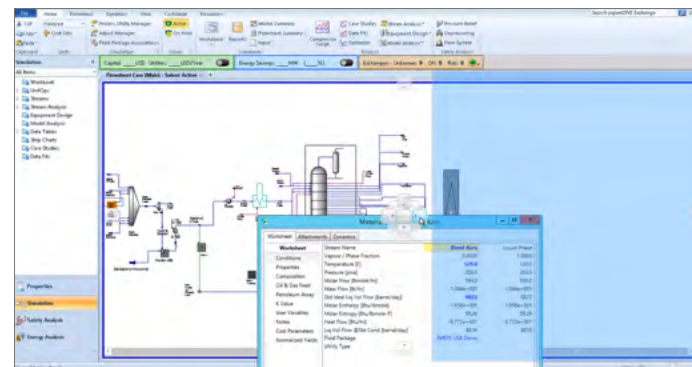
File Home Economics Dynamics View Customize Resources

Search aspenONE Exchange

Cut Copy Paste Clipboard
Flowsheet Units
Process Utility Manager
Adjust Manager
Fluid Package Associations
Simulation
Active
On Hold
Solver
Workbook Reports
Model Summary
Flowsheet Summary
Input
Summaries
Compressor Curves
Case Studies
Data Fit
Optimizer
Analysis
Stream Analysis
Equipment Design
Model Analysis
Pressure Relief
Depressuring
Flare System
Safety Analysis

Navigation
All Items
Workbook
UnitOps
Streams
Stream Analysis
Equipment Design
Model Analysis
Data Tables
Strip Charts
Case Studies
Data Fits

Capital ___ USD Utilities ___ USD/Year
Energy Savings ___ MW ( ___ %)
Exchangers - Unknown: 0 OK: 0 Risk: 0

Flowsheet Case (Main) - Solver Active

Material Stream: Rich Amine

Worksheet Attachments Dynamics

Worksheet
Conditions
Properties
Composition
Oil & Gas Feed
Petroleum Assay
K Value
User Variables
Notes
Cost Parameters
Normalized Yields

| Stream Name | Rich Amine | Liquid Phase |
|---|---|---|
| Vapour / Phase Fraction | 0.0000 | 1.0000 |
| Temperature [C] | 124.0 | 124.0 |
| Pressure [psia] | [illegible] | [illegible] |
| Molar Flow [lbmole/hr] | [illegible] | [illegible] |
| Mass Flow [lb/hr] | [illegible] | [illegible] |
| Std Ideal Liq Vol Flow [barrel/day] | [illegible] | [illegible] |
| Molar Enthalpy [Btu/lbmole] | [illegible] | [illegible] |
| Molar Entropy [Btu/lbmole-F] | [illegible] | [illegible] |
| Heat Flow [Btu/hr] | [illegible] | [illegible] |
| Liq Vol Flow @Std Cond [barrel/day] | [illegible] | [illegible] |
| Fluid Package | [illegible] | |
| Utility Type | | |

Properties
Simulation
Safety Analysis
Energy Analysis